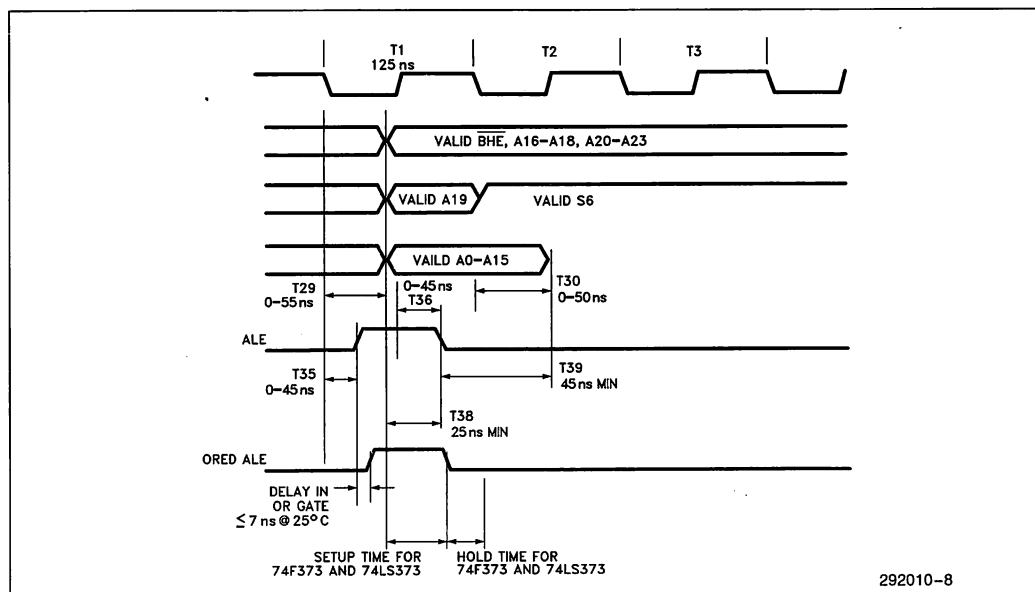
T1
125 ns

T2

T3

VALID $\overline{BHE}$, A16–A18, A20–A23

VALID A19

VALID S6

VAILD A0–A15

T29
0–55ns

0–45ns

T36

T30
0–50ns

ALE

T35
0–45ns

T39
45ns MIN

T38
25ns MIN

ORED ALE

DELAY IN
OR GATE
$\leq$7 ns @ 25°C

SETUP TIME FOR
74F373 AND 74LS373

HOLD TIME FOR
74F373 AND 74LS373

292010–8